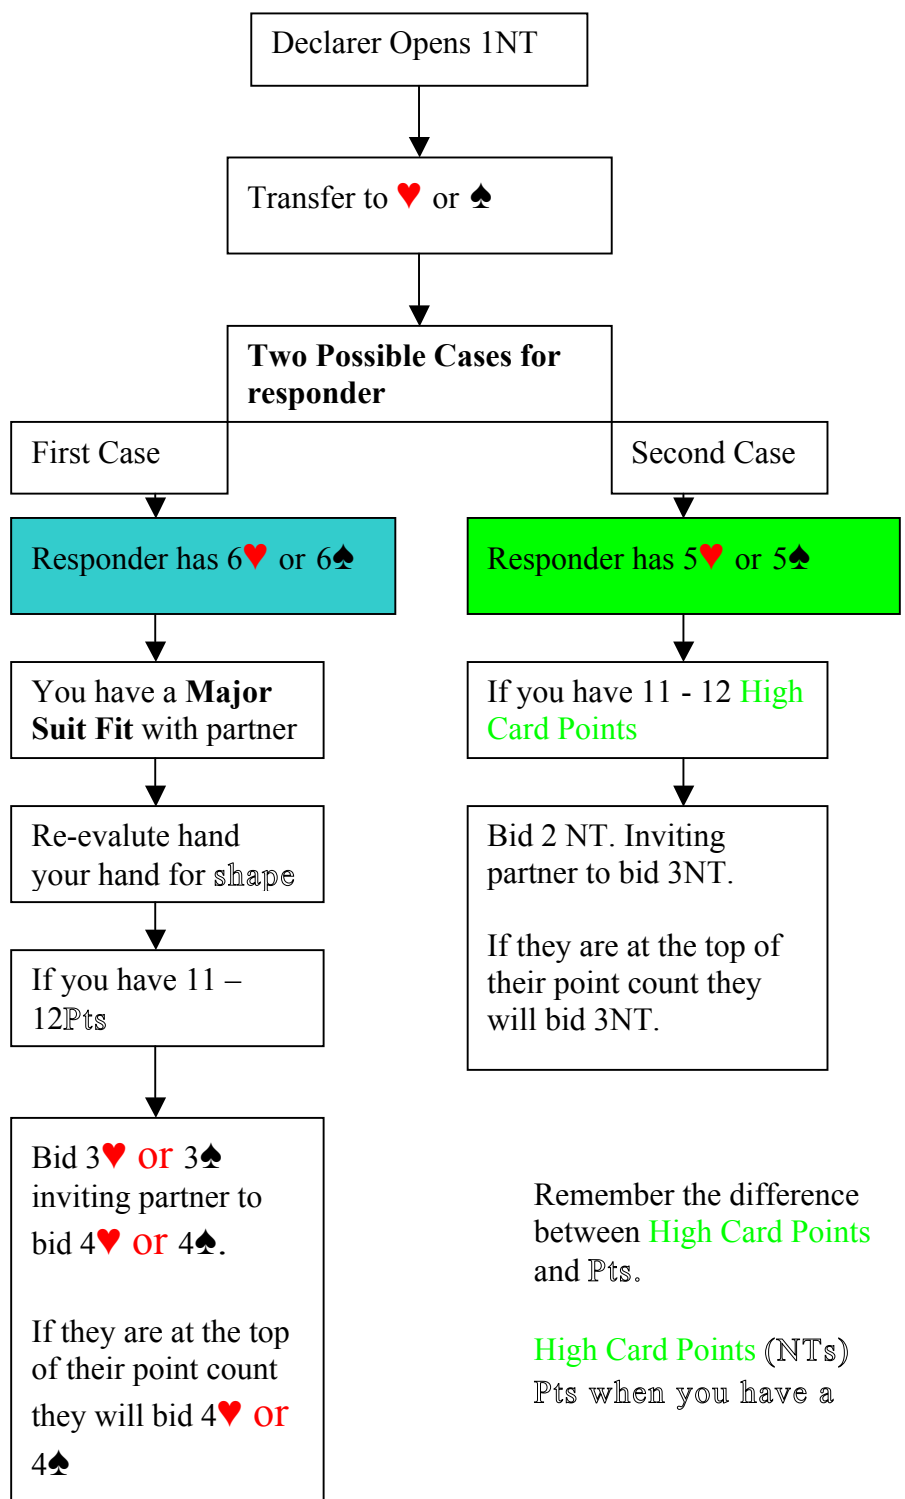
Declarer Opens 1NT

Transfer to ♥ or ♠

Two Possible Cases for responder

First Case

Second Case

Responder has 6♥ or 6♠

Responder has 5♥ or 5♠

You have a **Major Suit Fit** with partner

If you have 11 - 12 High Card Points

Re-evalute hand your hand for shape

Bid 2 NT. Inviting partner to bid 3NT.

If they are at the top of their point count they will bid 3NT.

If you have 11 – 12Pts

Bid 3♥ or 3♠ inviting partner to bid 4♥ or 4♠.

If they are at the top of their point count they will bid 4♥ or 4♠

Remember the difference between High Card Points and Pts.

High Card Points (NTs) Pts when you have a